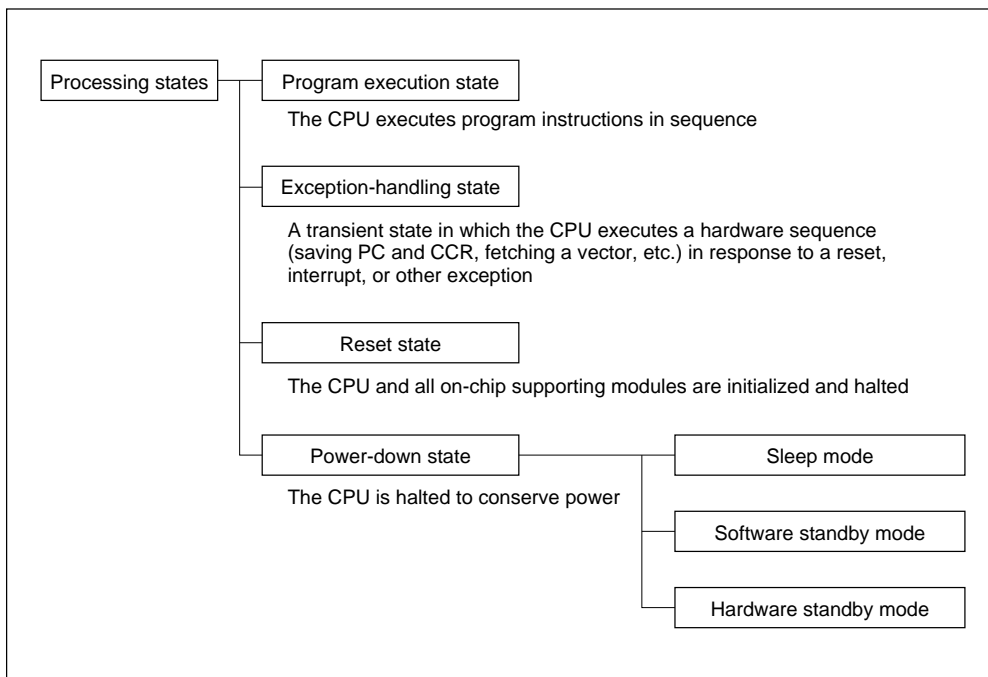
Processing states

Program execution state

The CPU executes program instructions in sequence

Exception-handling state

A transient state in which the CPU executes a hardware sequence (saving PC and CCR, fetching a vector, etc.) in response to a reset, interrupt, or other exception

Reset state

The CPU and all on-chip supporting modules are initialized and halted

Power-down state

The CPU is halted to conserve power

Sleep mode

Software standby mode

Hardware standby mode